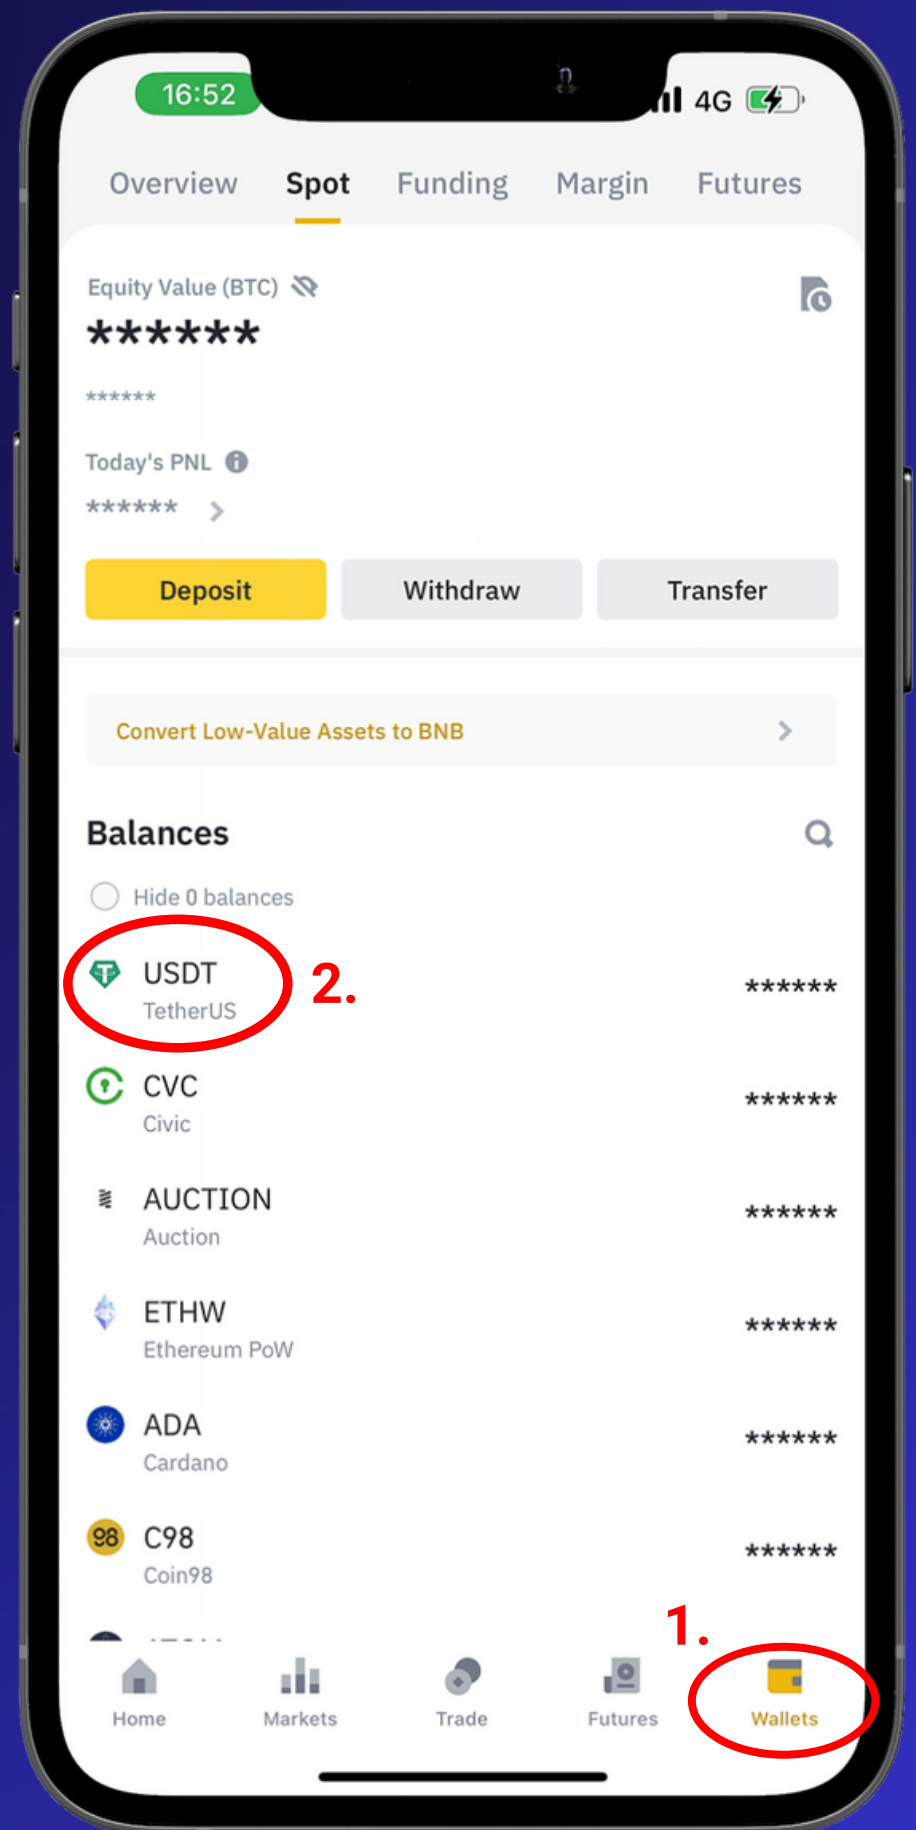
16:52 4G

Overview Spot Funding Margin Futures

Equity Value (BTC)
******
******

Today's PNL
******

Deposit Withdraw Transfer

Convert Low-Value Assets to BNB

Balances

Hide 0 balances

USDT
TetherUS
2.
******

CVC
Civic
******

AUCTION
Auction
******

ETHW
Ethereum PoW
******

ADA
Cardano
******

C98
Coin98
******

1.

Home Markets Trade Futures Wallets